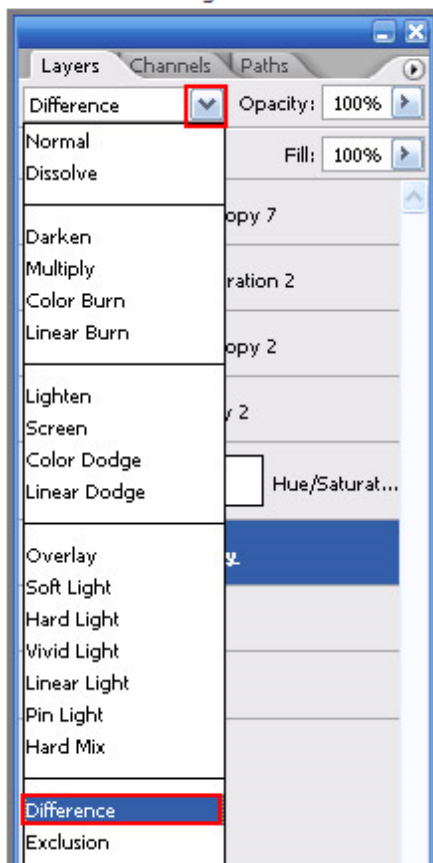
Layers Channels Paths

Difference

Opacity: 100%

Fill: 100%

Normal
Dissolve

Darken
Multiply
Color Burn
Linear Burn

Lighten
Screen
Color Dodge
Linear Dodge

Overlay
Soft Light
Hard Light
Vivid Light
Linear Light
Pin Light
Hard Mix

Difference
Exclusion

opy 7

ration 2

opy 2

y 2

Hue/Saturat...